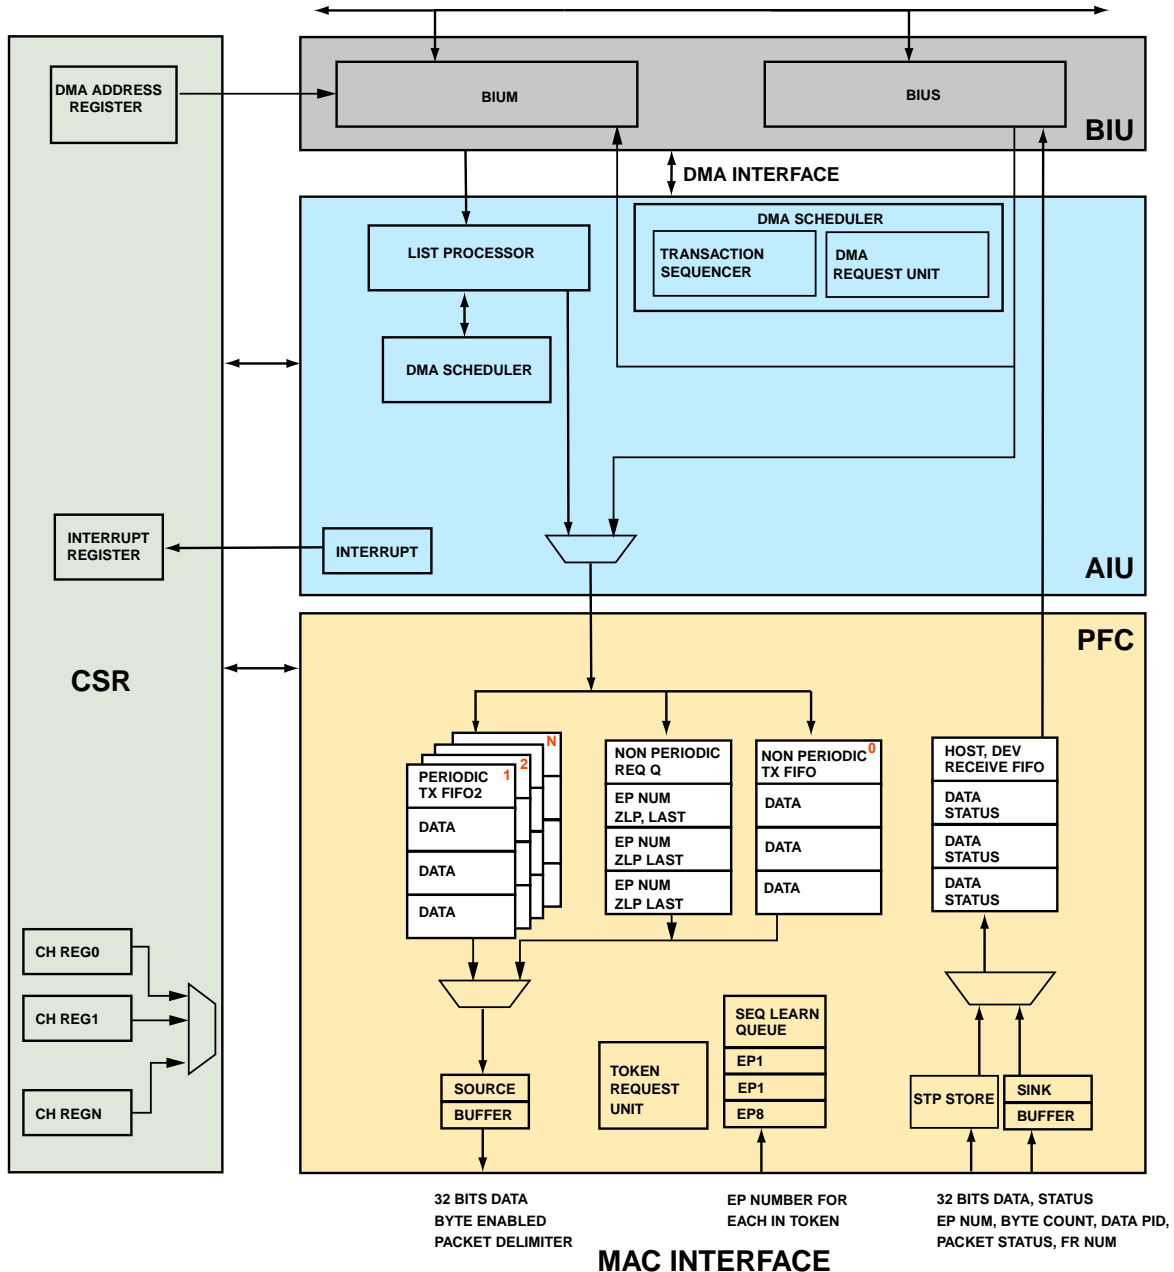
DMA ADDRESS REGISTER

BIUM

BIUS

BIU

DMA INTERFACE

LIST PROCESSOR

DMA SCHEDULER

TRANSACTION SEQUENCER

DMA REQUEST UNIT

DMA SCHEDULER

INTERRUPT REGISTER

INTERRUPT

AIU

PFC

CSR

N

2

1

PERIODIC TX FIFO2

DATA

DATA

DATA

NON PERIODIC REQ Q

EP NUM ZLP, LAST

EP NUM ZLP LAST

EP NUM ZLP LAST

NON PERIODIC TX FIFO

0

DATA

DATA

DATA

HOST, DEV RECEIVE FIFO

DATA STATUS

DATA STATUS

DATA STATUS

CH REG0

CH REG1

CH REGN

SOURCE

BUFFER

TOKEN REQUEST UNIT

SEQ LEARN QUEUE

EP1

EP1

EP8

STP STORE

SINK

BUFFER

32 BITS DATA
BYTE ENABLED
PACKET DELIMITER

EP NUMBER FOR
EACH IN TOKEN

32 BITS DATA, STATUS
EP NUM, BYTE COUNT, DATA PID,
PACKET STATUS, FR NUM

MAC INTERFACE